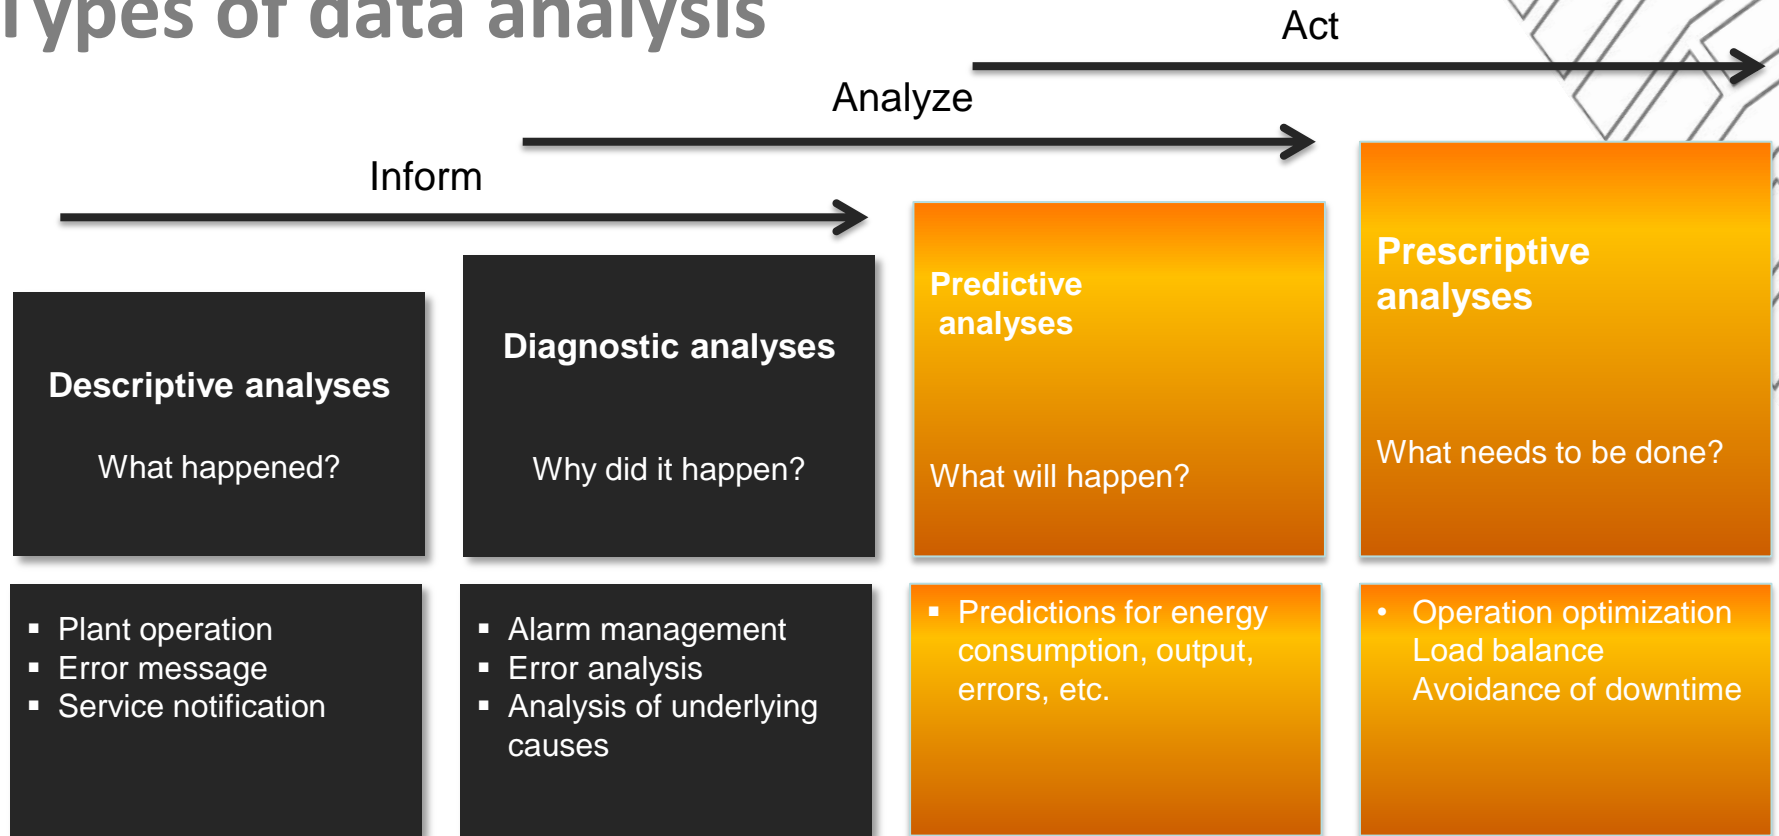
Types of data analysis

Act

Analyze

Inform

Descriptive analyses

What happened?

Diagnostic analyses

Why did it happen?

Predictive analyses

What will happen?

Prescriptive analyses

What needs to be done?

- Plant operation
- Error message
- Service notification

- Alarm management
- Error analysis
- Analysis of underlying causes

- Predictions for energy consumption, output, errors, etc.

- Operation optimization
Load balance
Avoidance of downtime